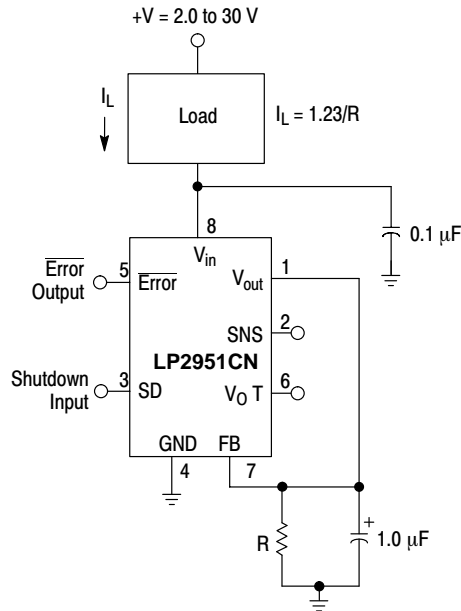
+V = 2.0 to 30 V

$I_L$

Load

$I_L$ = 1.23/R

0.1 μF

8

$V_{in}$

$\overline{\text{Error}}$ Output

5

$\overline{\text{Error}}$

$V_{out}$

1

SNS

2

LP2951CN

Shutdown Input

3

SD

$V_O$ T

6

GND

FB

4

7

R

+

1.0 μF